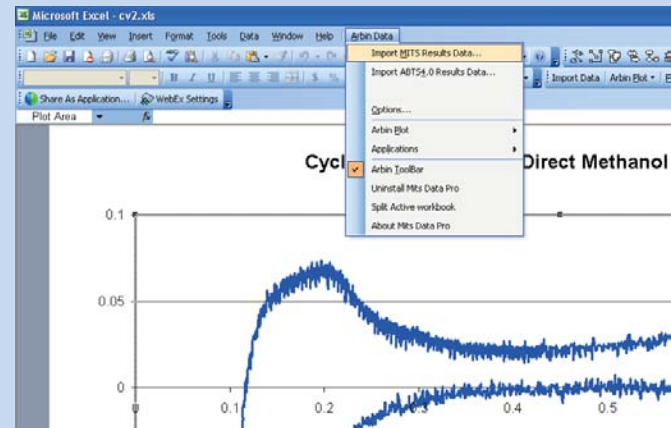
Microsoft Excel - cv2.xls

File Edit View Insert Format Tools Data Window Help Arbin Data

Import MITS Results Data...
Import ABTS4.0 Results Data...
Options...
Arbin Plot
Applications
Arbin ToolBar
Uninstall Mits Data Pro
Split Active workbook
About Mits Data Pro

Import Data Arbin Plot

Share As Application... WebEx Settings

Plot Area

Cycl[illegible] Direct Methanol

0.1
0.05
0
0.1 0.2 0.3 0.4 0.5